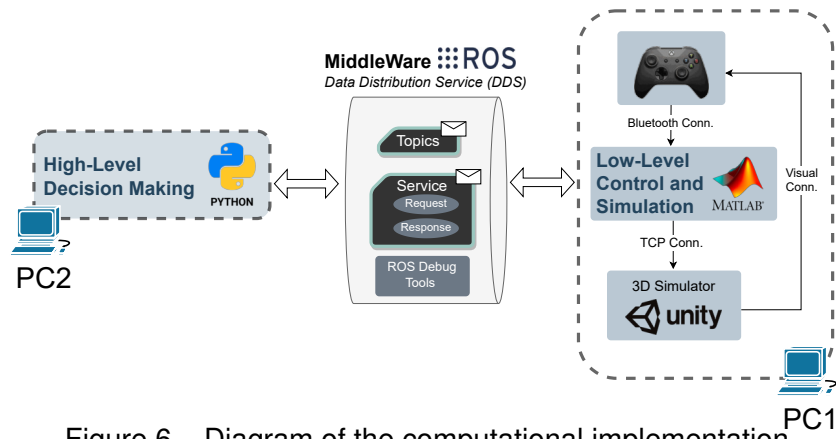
MiddleWare ROS
Data Distribution Service (DDS)

High-Level Decision Making

PYTHON

PC2

Topics

Service

Request

Response

ROS Debug Tools

Bluetooth Conn.

Low-Level Control and Simulation

MATLAB

Visual Conn.

TCP Conn.

3D Simulator

unity

PC1

Figure 6 – Diagram of the computational implementation